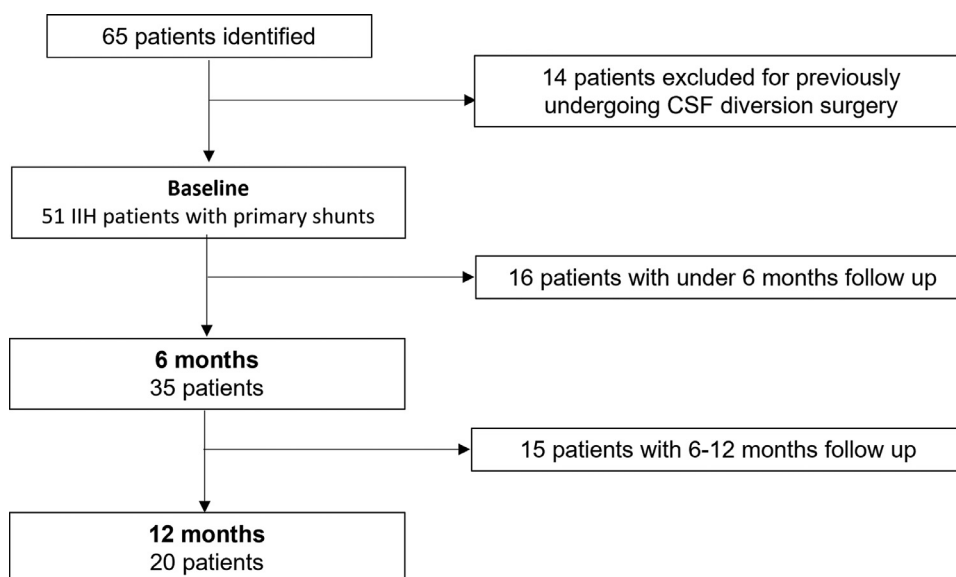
65 patients identified

14 patients excluded for previously undergoing CSF diversion surgery

Baseline
51 IIH patients with primary shunts

16 patients with under 6 months follow up

6 months
35 patients

15 patients with 6-12 months follow up

12 months
20 patients